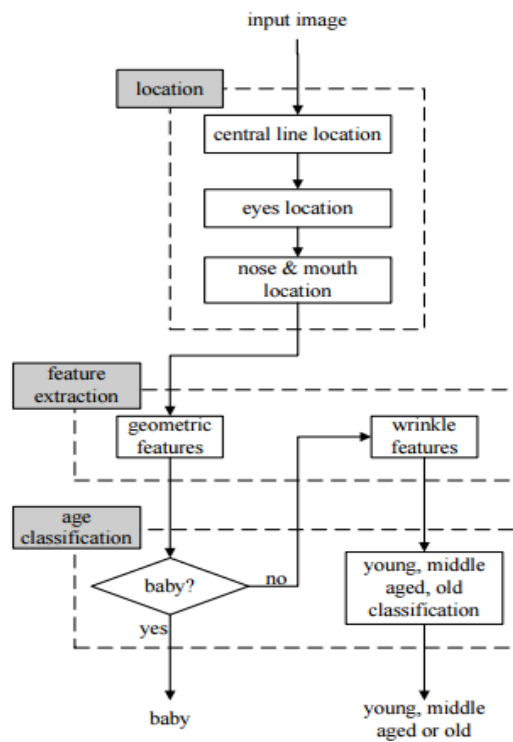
input image

location

central line location

eyes location

nose & mouth location

feature extraction

geometric features

wrinkle features

age classification

baby?

no

yes

young, middle aged, old classification

baby

young, middle aged or old